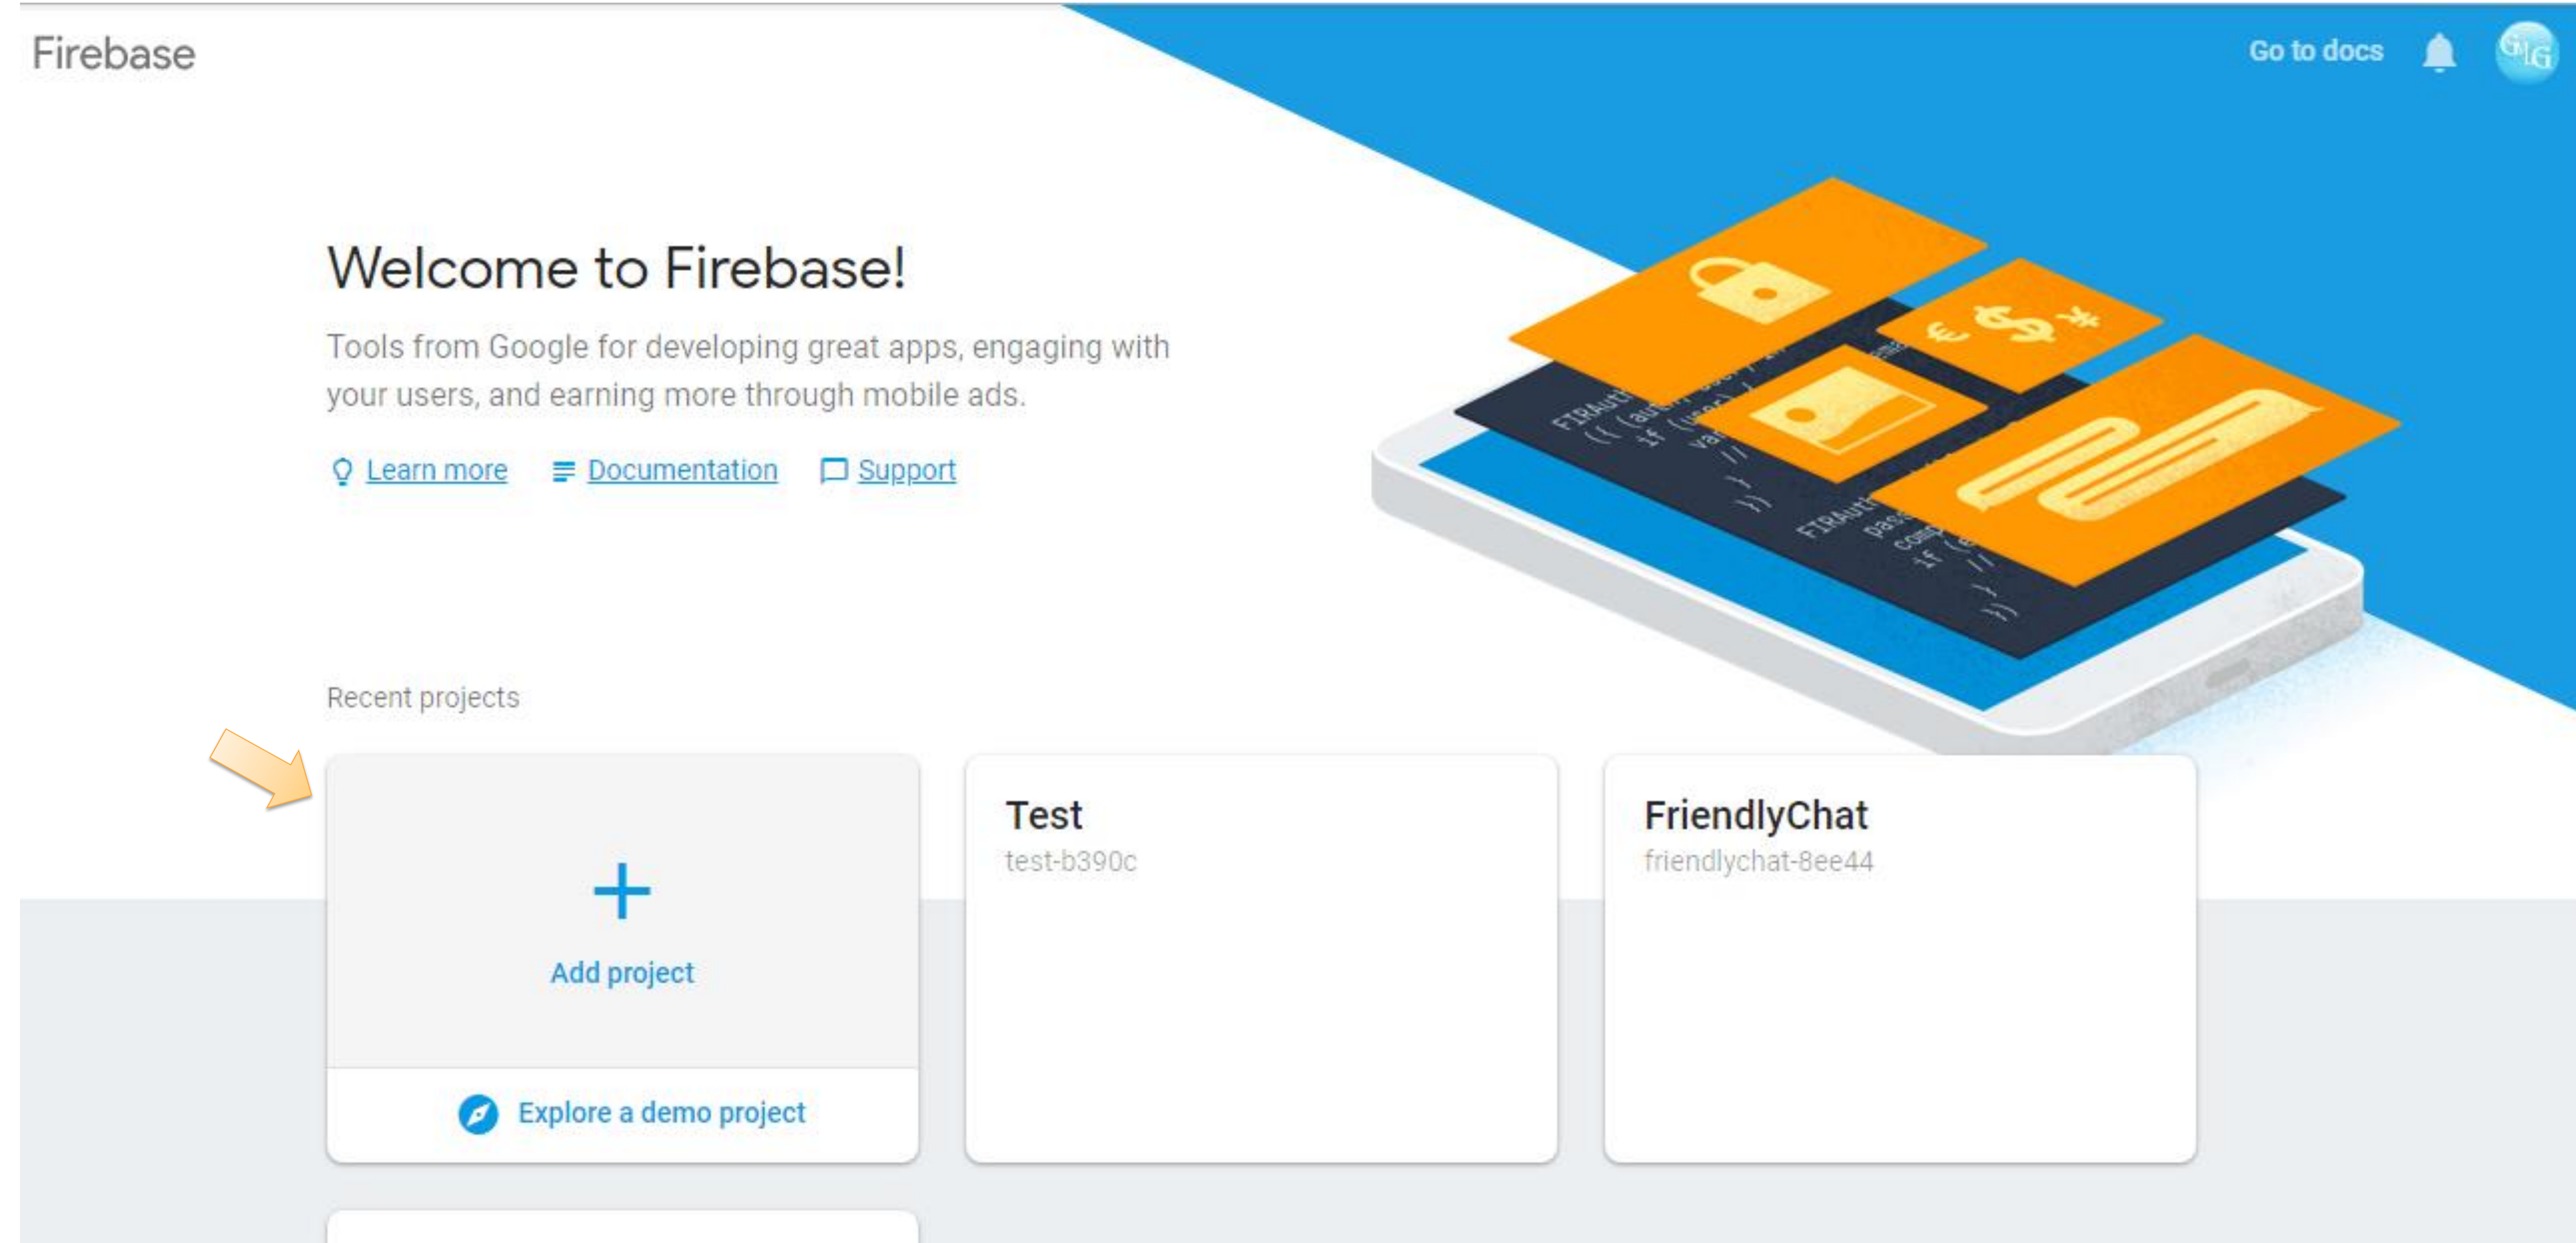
Firebase

Go to docs

Welcome to Firebase!

Tools from Google for developing great apps, engaging with your users, and earning more through mobile ads.

Learn more Documentation Support

Recent projects

+

Add project

Explore a demo project

Test
test-b390c

FriendlyChat
friendlychat-8ee44